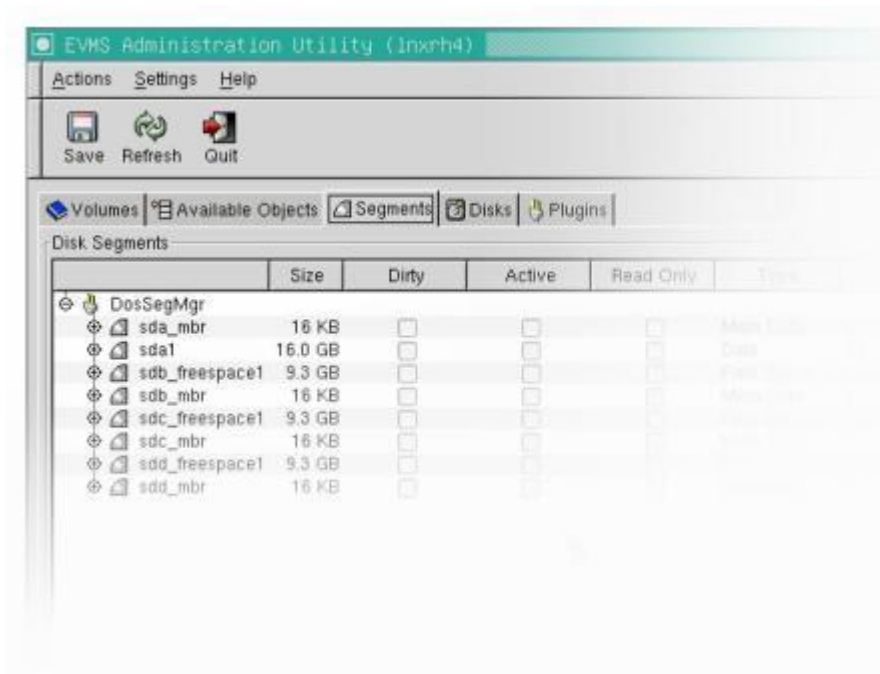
EVMS Administration Utility (lnxrh4)

Actions Settings Help

Save Refresh Quit

Volumes | Available Objects | Segments | Disks | Plugins

Disk Segments

| | Size | Dirty | Active | Read Only | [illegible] |
|---|---|---|---|---|---|
| DosSegMgr | | | | | |
| sda_mbr | 16 KB | | | | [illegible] |
| sda1 | 16.0 GB | | | | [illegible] |
| sdb_freespace1 | 9.3 GB | | | | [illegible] |
| sdb_mbr | 16 KB | | | | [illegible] |
| sdc_freespace1 | 9.3 GB | | | | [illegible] |
| sdc_mbr | 16 KB | | | | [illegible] |
| sdd_freespace1 | 9.3 GB | | | | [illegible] |
| sdd_mbr | 16 KB | | | | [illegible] |